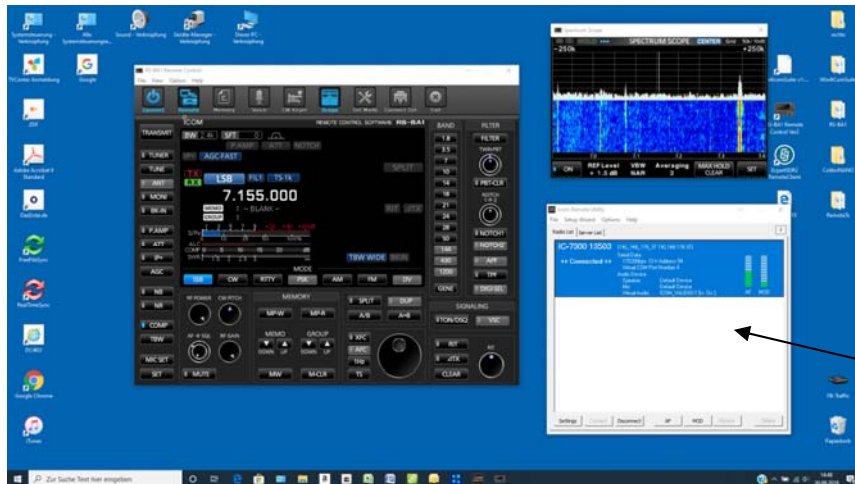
RS-BA1 Remote Control
File View Option Help
ICOM
REMOTE CONTROL SOFTWARE RS-BA1
TRANSMIT
TUNER
TUNE
ANT
MONI
BK-IN
P.AMP
ATT
AGC
NB
NR
COMP
TBW
MIC SET
SET
MUTE
AGC-FAST
LSB
7.155.000
BLANK
SPLIT
TBW WIDE
MODE
SSB
CW
RTTY
PSK
AM
FM
DV
MEMORY
MPW
MPR
SPLIT
DUP
A/B
A=B
SIGNALING
MEMO
GROUP
XFC
RIT
DTX
CLEAR
MW
M-CLR
TS
BAND
FILTER
GENE
Spectrum Scope
-250k
SPECTRUM SCOPE CENTER
+250k
REF Level
VBW
Averaging
MAX HOLD
CLEAR
SET
Icom Remote Utility
File Setup Wizard Options Help
Radio List
Server List
IC-7300 13503
<< Connected >>
Settings
Connect
Disconnect
AF
MOD
Zur Suche Text hier eingeben
Google Chrome
Papierkorb